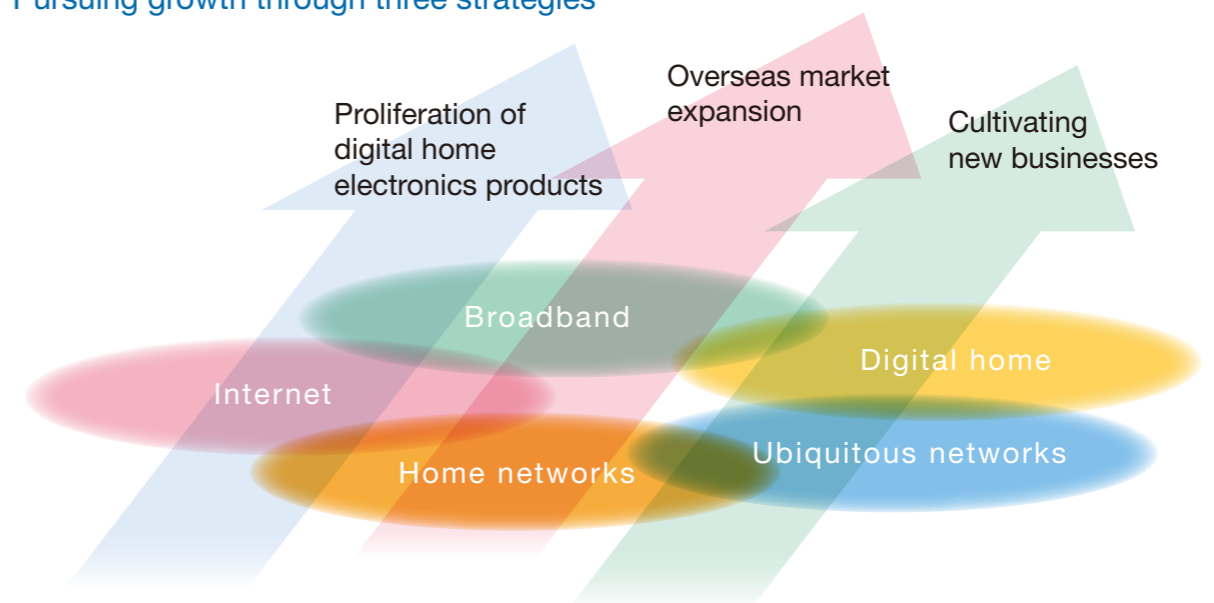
Pursuing growth through three strategies

Proliferation of digital home electronics products

Overseas market expansion

Cultivating new businesses

Broadband

Digital home

Internet

Ubiquitous networks

Home networks